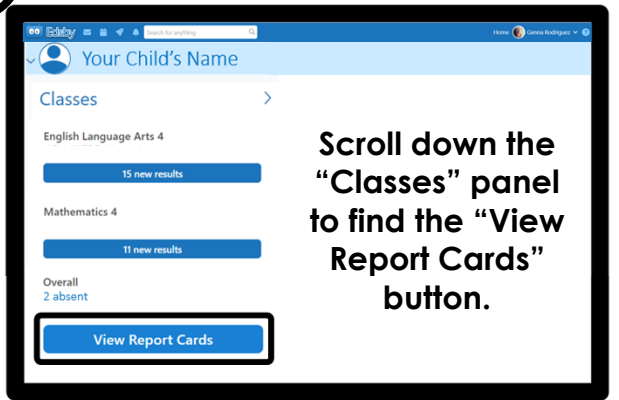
Edsby

Search for anything

Home Genna Rodriguez

Your Child's Name

Classes

English Language Arts 4

15 new results

Mathematics 4

11 new results

Overall
2 absent

View Report Cards

Scroll down the "Classes" panel to find the "View Report Cards" button.